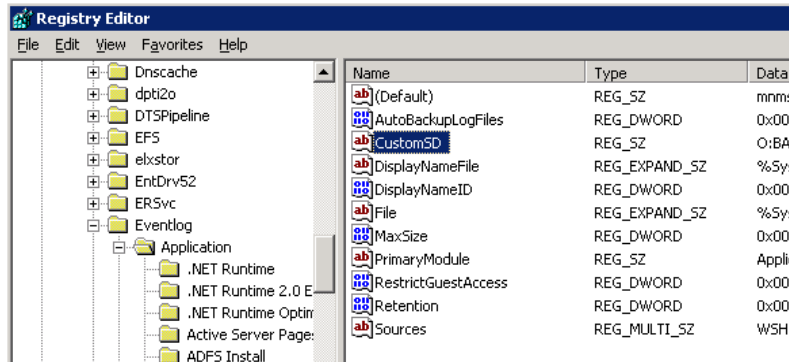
Registry Editor

File Edit View Favorites Help

Dnscache
dpti2o
DTSPipeline
EFS
elxstor
EntDrv52
ERSvc
Eventlog
Application
.NET Runtime
.NET Runtime 2.0 E
.NET Runtime Optim
Active Server Pages
ADFS Install

| Name | Type | Data |
|---|---|---|
| (Default) | REG_SZ | mnms |
| AutoBackupLogFiles | REG_DWORD | 0x00 |
| CustomSD | REG_SZ | O:BA |
| DisplayNameFile | REG_EXPAND_SZ | %Sys |
| DisplayNameID | REG_DWORD | 0x00 |
| File | REG_EXPAND_SZ | %Sys |
| MaxSize | REG_DWORD | 0x00 |
| PrimaryModule | REG_SZ | Applic |
| RestrictGuestAccess | REG_DWORD | 0x00 |
| Retention | REG_DWORD | 0x00 |
| Sources | REG_MULTI_SZ | WSH |